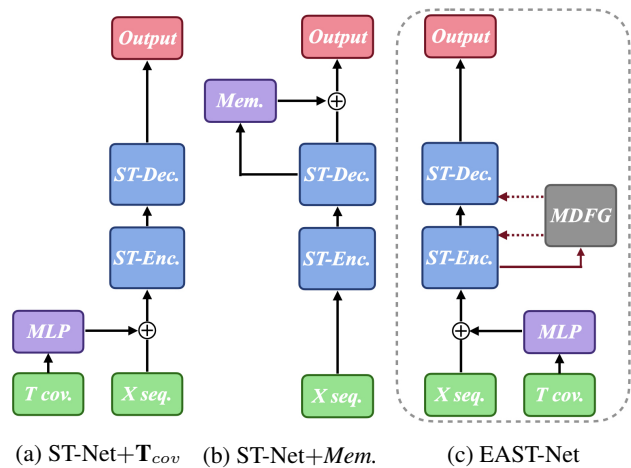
Output

ST-Dec.

ST-Enc.

MLP

T cov.

X seq.

(a) ST-Net+$\mathbf{T}_{cov}$

Output

Mem.

ST-Dec.

ST-Enc.

X seq.

(b) ST-Net+Mem.

Output

ST-Dec.

MDFG

ST-Enc.

MLP

X seq.

T cov.

(c) EAST-Net